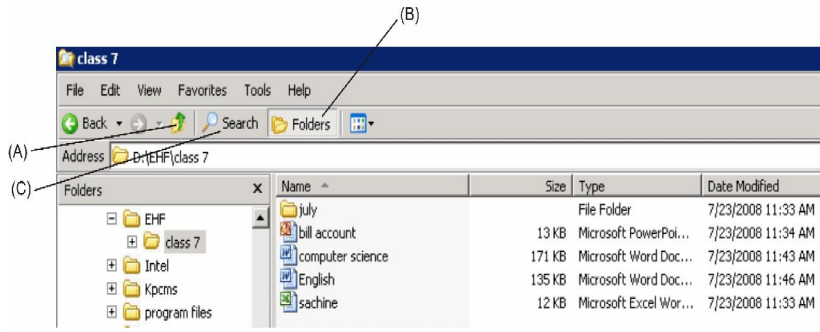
(B)

class 7

File Edit View Favorites Tools Help

Back Search Folders

(A)

Address D:\EHF\class 7

(C)

Folders ×

EHF
class 7
Intel
Kpcms
program files

| Name | Size | Type | Date Modified |
|---|---|---|---|
| july | | File Folder | 7/23/2008 11:33 AM |
| bill account | 13 KB | Microsoft PowerPoi... | 7/23/2008 11:34 AM |
| computer science | 171 KB | Microsoft Word Doc... | 7/23/2008 11:43 AM |
| English | 135 KB | Microsoft Word Doc... | 7/23/2008 11:46 AM |
| sachine | 12 KB | Microsoft Excel Wor... | 7/23/2008 11:33 AM |